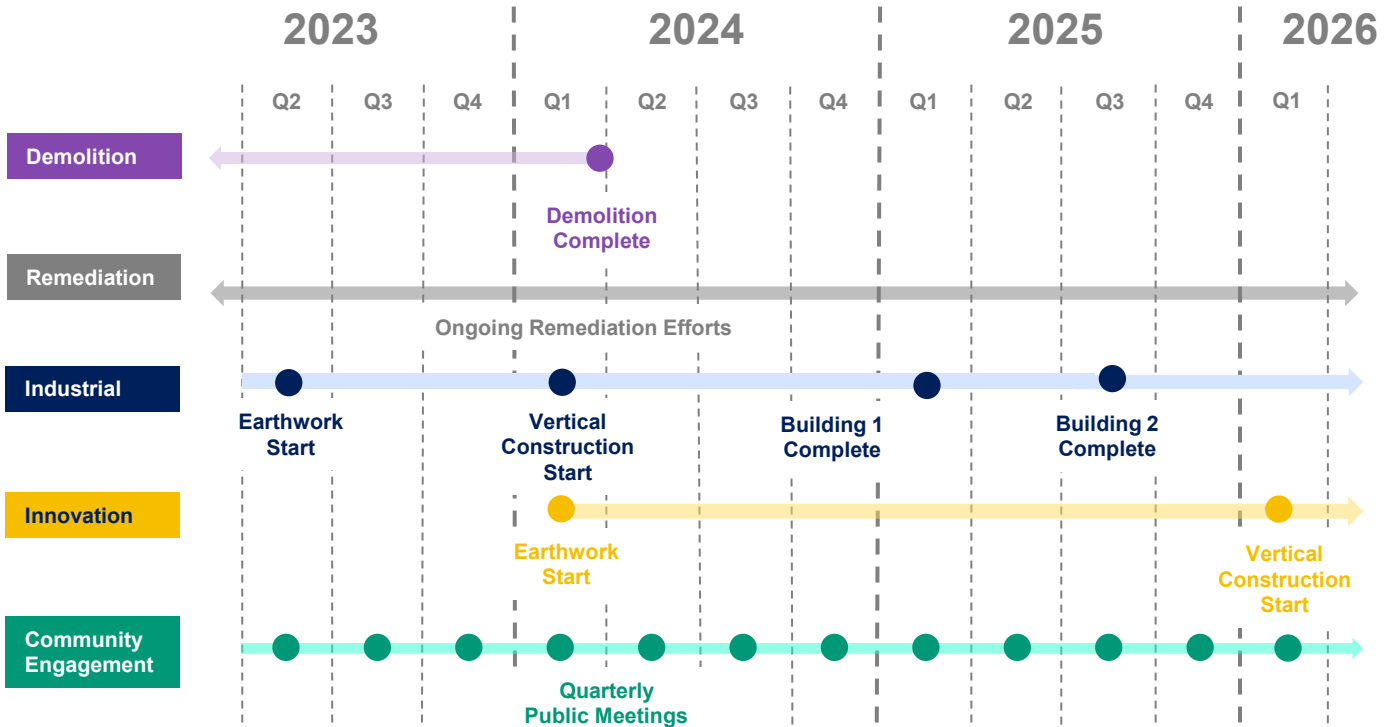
2023 2024 2025 2026

Q2 Q3 Q4 Q1 Q2 Q3 Q4 Q1 Q2 Q3 Q4 Q1

Demolition

Demolition Complete

Remediation

Ongoing Remediation Efforts

Industrial

Earthwork Start

Vertical Construction Start

Building 1 Complete

Building 2 Complete

Innovation

Earthwork Start

Vertical Construction Start

Community Engagement

Quarterly Public Meetings